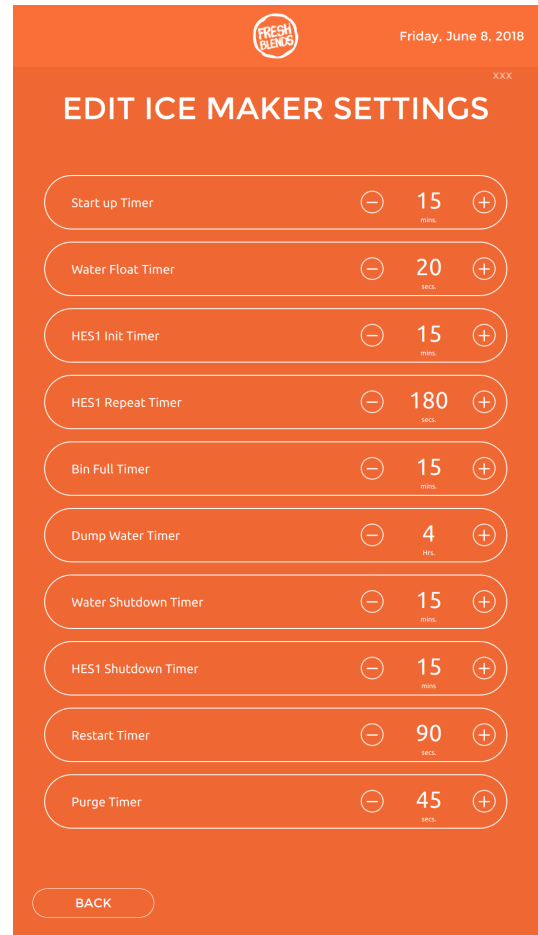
FRESH BLENDS

Friday, June 8, 2018

XXX

EDIT ICE MAKER SETTINGS

Start up Timer − 15 mins. +

Water Float Timer − 20 secs. +

HES1 Init Timer − 15 mins. +

HES1 Repeat Timer − 180 secs. +

Bin Full Timer − 15 mins. +

Dump Water Timer − 4 Hrs. +

Water Shutdown Timer − 15 mins. +

HES1 Shutdown Timer − 15 mins +

Restart Timer − 90 secs. +

Purge Timer − 45 secs. +

BACK